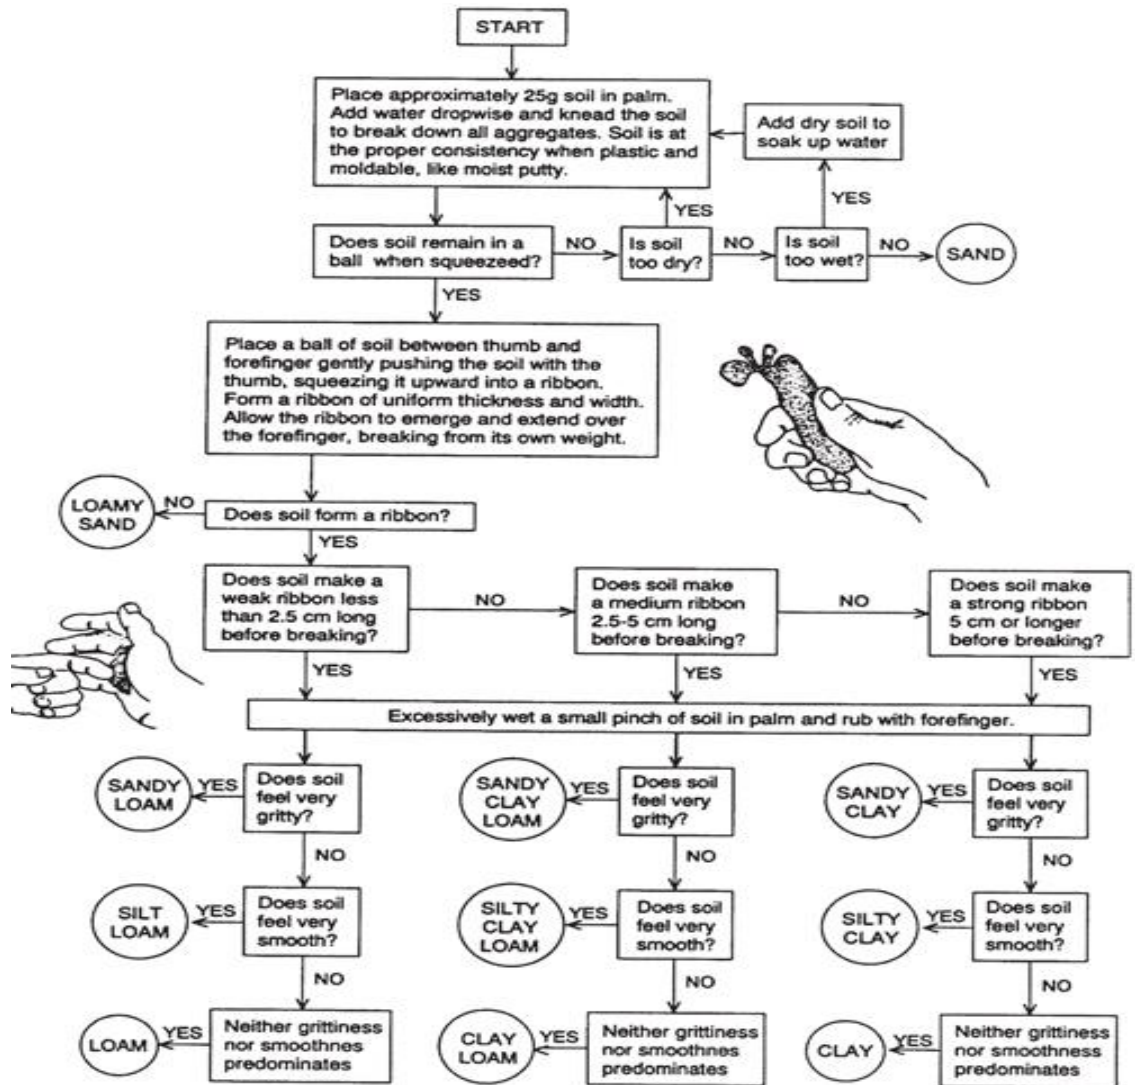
START

Place approximately 25g soil in palm. Add water dropwise and knead the soil to break down all aggregates. Soil is at the proper consistency when plastic and moldable, like moist putty.

Add dry soil to soak up water

YES

YES

Does soil remain in a ball when squeezeed?

NO

Is soil too dry?

NO

Is soil too wet?

NO

SAND

YES

Place a ball of soil between thumb and forefinger gently pushing the soil with the thumb, squeezing it upward into a ribbon. Form a ribbon of uniform thickness and width. Allow the ribbon to emerge and extend over the forefinger, breaking from its own weight.

LOAMY SAND

NO

Does soil form a ribbon?

YES

Does soil make a weak ribbon less than 2.5 cm long before breaking?

NO

Does soil make a medium ribbon 2.5-5 cm long before breaking?

NO

Does soil make a strong ribbon 5 cm or longer before breaking?

YES

YES

YES

Excessively wet a small pinch of soil in palm and rub with forefinger.

SANDY LOAM

YES

Does soil feel very gritty?

NO

SILT LOAM

YES

Does soil feel very smooth?

NO

LOAM

YES

Neither grittiness nor smoothnes predominates

SANDY CLAY LOAM

YES

Does soil feel very gritty?

NO

SILTY CLAY LOAM

YES

Does soil feel very smooth?

NO

CLAY LOAM

YES

Neither grittiness nor smoothnes predominates

SANDY CLAY

YES

Does soil feel very gritty?

NO

SILTY CLAY

YES

Does soil feel very smooth?

NO

CLAY

YES

Neither grittiness nor smoothnes predominates